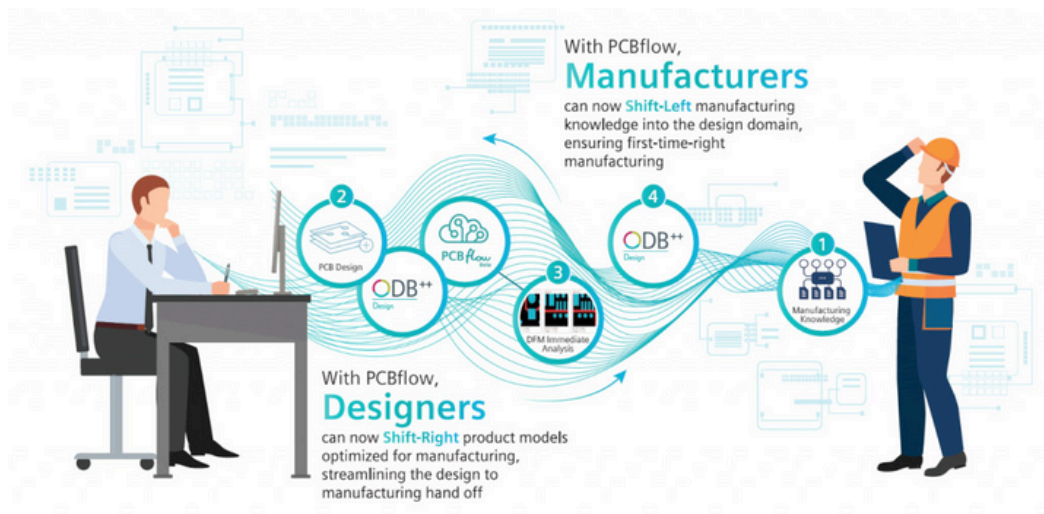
With PCBflow,
Manufacturers
can now Shift-Left manufacturing knowledge into the design domain, ensuring first-time-right manufacturing

2
PCB Design

ODB++
Design

PCB flow
Beta

3
DFM Immediate Analysis

4
ODB++
Design

1
Manufacturing Knowledge

With PCBflow,
Designers
can now Shift-Right product models optimized for manufacturing, streamlining the design to manufacturing hand off